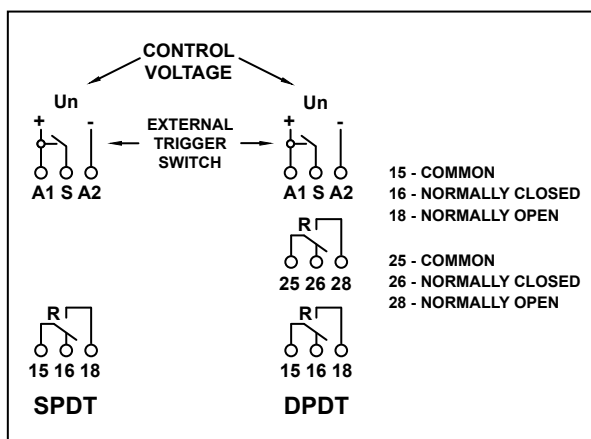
CONTROL VOLTAGE

Un

+ -

A1 S A2

EXTERNAL TRIGGER SWITCH

Un

+ -

A1 S A2

15 - COMMON
16 - NORMALLY CLOSED
18 - NORMALLY OPEN

R

25 26 28

25 - COMMON
26 - NORMALLY CLOSED
28 - NORMALLY OPEN

R

15 16 18

SPDT

R

15 16 18

DPDT